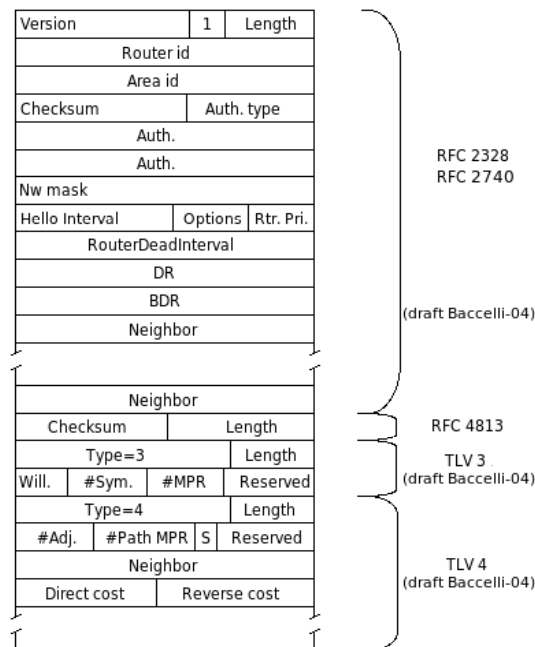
| Version | 1 | Length |
|---|---|---|
| Router id | | |
| Area id | | |
| Checksum | Auth. type | |
| Auth. | | |
| Auth. | | |
| Nw mask | | |
| Hello Interval | Options | Rtr. Pri. |
| RouterDeadInterval | | |
| DR | | |
| BDR | | |
| Neighbor | | |

RFC 2328
RFC 2740

(draft Baccelli-04)

| Neighbor | |
|---|---|
| Checksum | Length |

RFC 4813

| Type=3 | | | Length |
|---|---|---|---|
| Will. | #Sym. | #MPR | Reserved |

TLV 3
(draft Baccelli-04)

| Type=4 | | | Length |
|---|---|---|---|
| #Adj. | #Path MPR | S | Reserved |
| Neighbor | | | |
| Direct cost | | Reverse cost | |

TLV 4
(draft Baccelli-04)